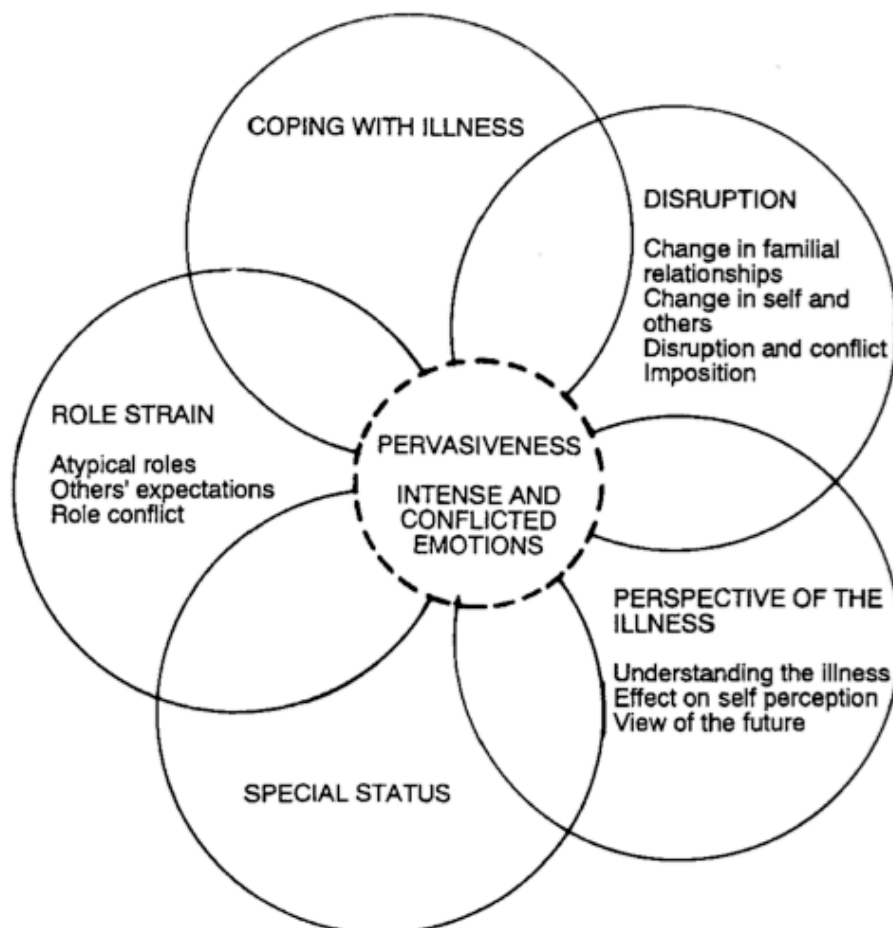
COPING WITH ILLNESS

DISRUPTION

Change in familial relationships
Change in self and others
Disruption and conflict
Imposition

ROLE STRAIN

Atypical roles
Others' expectations
Role conflict

PERVASIVENESS

INTENSE AND CONFLICTED EMOTIONS

PERSPECTIVE OF THE ILLNESS

Understanding the illness
Effect on self perception
View of the future

SPECIAL STATUS